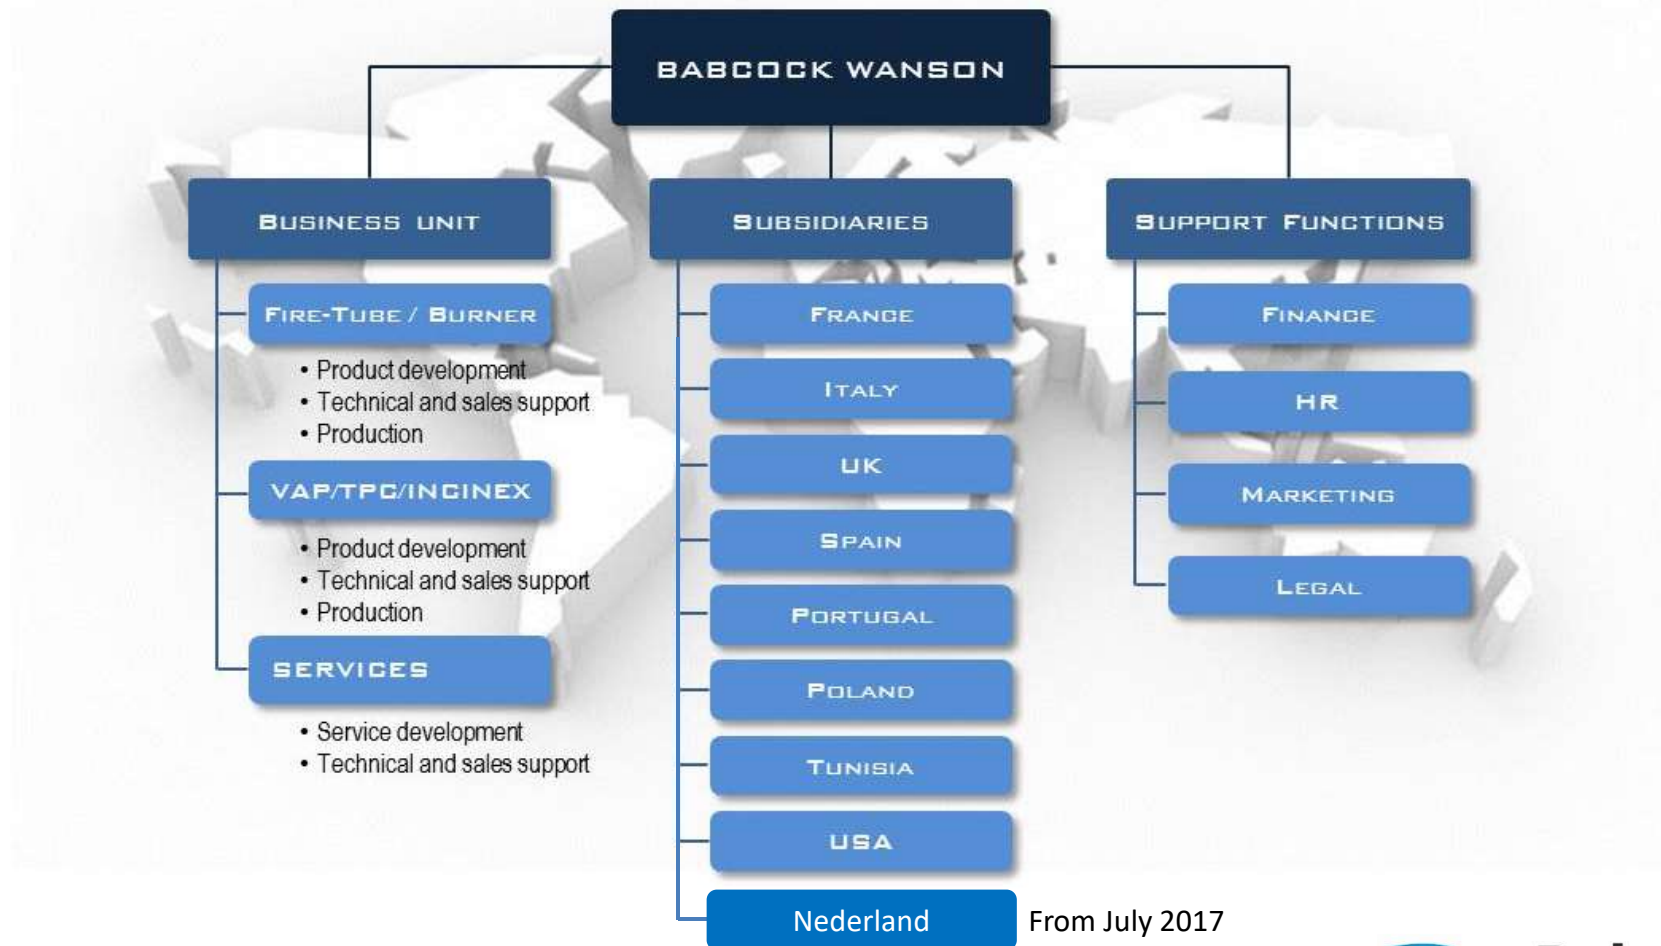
BABCOCK WANSON

BUSINESS UNIT

FIRE-TUBE / BURNER

• Product development
• Technical and sales support
• Production

VAP/TPC/INCINEX

• Product development
• Technical and sales support
• Production

SERVICES

• Service development
• Technical and sales support

SUBSIDIARIES

FRANCE

ITALY

UK

SPAIN

PORTUGAL

POLAND

TUNISIA

USA

Nederland

From July 2017

SUPPORT FUNCTIONS

FINANCE

HR

MARKETING

LEGAL